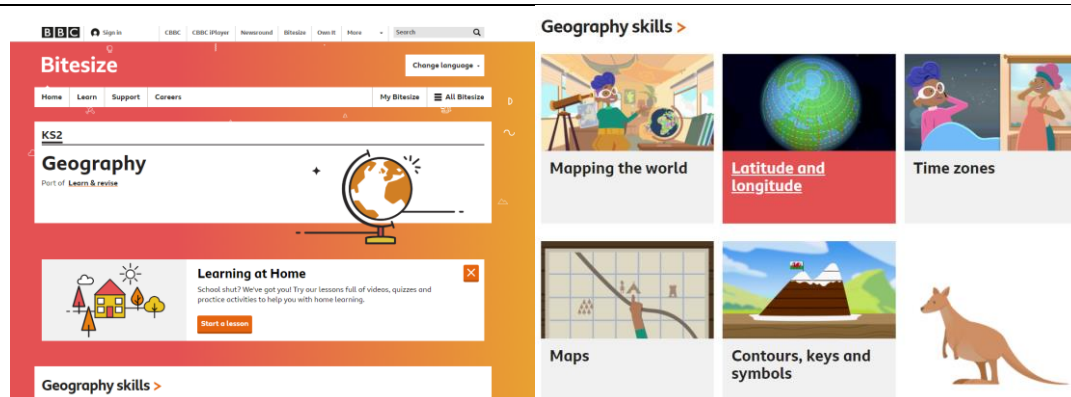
BBC Sign in CBBC CBBC iPlayer Newsround Bitesize Own It More Search

Bitesize

Change language

Home Learn Support Careers My Bitesize All Bitesize

KS2

Geography

Part of Learn & revise

Learning at Home

School shut? We've got you! Try our lessons full of videos, quizzes and practice activities to help you with home learning.

Start a lesson

Geography skills >

Geography skills >

Mapping the world

Latitude and longitude

Time zones

Maps

Contours, keys and symbols